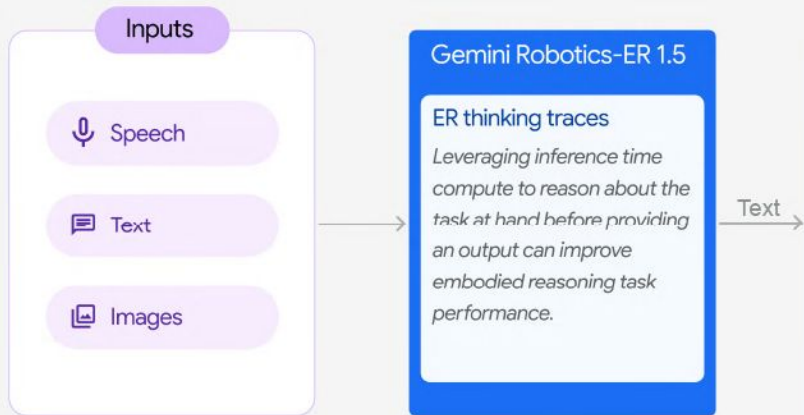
Inputs

Speech

Text

Images

Gemini Robotics-ER 1.5

ER thinking traces

Leveraging inference time compute to reason about the task at hand before providing an output can improve embodied reasoning task performance.

Text